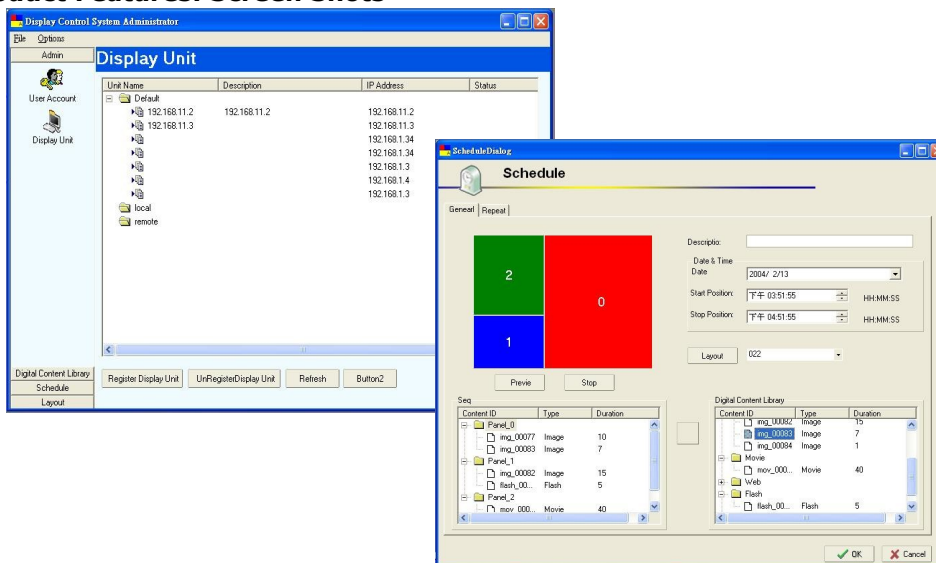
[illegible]duct Features: Screen Shots

Display Control System Administrator

File Options

Admin

User Account

Display Unit

Display Unit

| Unit Name | Description | IP Address | Status |
|---|---|---|---|
| Default | | | |
| 192.168.11.2 | 192.168.11.2 | 192.168.11.2 | |
| 192.168.11.3 | | 192.168.11.3 | |
| | | 192.168.1.34 | |
| | | 192.168.1.34 | |
| | | 192.168.1.3 | |
| | | 192.168.1.4 | |
| | | 192.168.1.3 | |
| local | | | |
| remote | | | |

Digital Content Library

Schedule

Layout

Register Display Unit

UnRegisterDisplay Unit

Refresh

Button2

ScheduleDialog

Schedule

Geneal Repeat

2

0

1

Previe

Stop

Descriptio:

Date & Time

Date 2004/ 2/13

Start Position: 下午 03:51:55 HH:MM:SS

Stop Position: 下午 04:51:55 HH:MM:SS

Layout 022

Seq

| Content ID | Type | Duration |
|---|---|---|
| Panel_0 | | |
| img_00077 | Image | 10 |
| img_00083 | Image | 7 |
| Panel_1 | | |
| img_00082 | Image | 15 |
| flash_00... | Flash | 5 |
| Panel_2 | | |
| mov_000... | Movie | 40 |

Digital Content Library

| Content ID | Type | Duration |
|---|---|---|
| img_00082 | Image | 15 |
| img_00083 | Image | 7 |
| img_00084 | Image | 1 |
| Movie | | |
| mov_000... | Movie | 40 |
| Web | | |
| Flash | | |
| flash_00... | Flash | 5 |

OK

Cancel